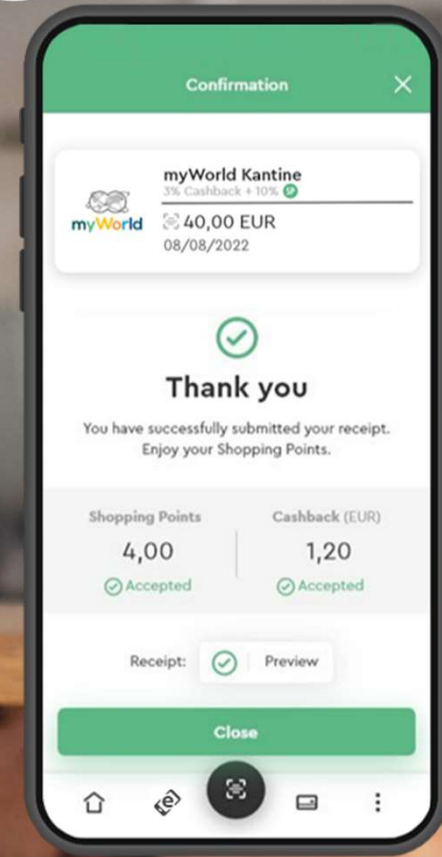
Confirmation

myWorld

myWorld Kantine
3% Cashback + 10% SP
40,00 EUR
08/08/2022

Thank you

You have successfully submitted your receipt. Enjoy your Shopping Points.

| Shopping Points | Cashback (EUR) |
|---|---|
| 4,00 | 1,20 |
| Accepted | Accepted |

Receipt: Preview

Close